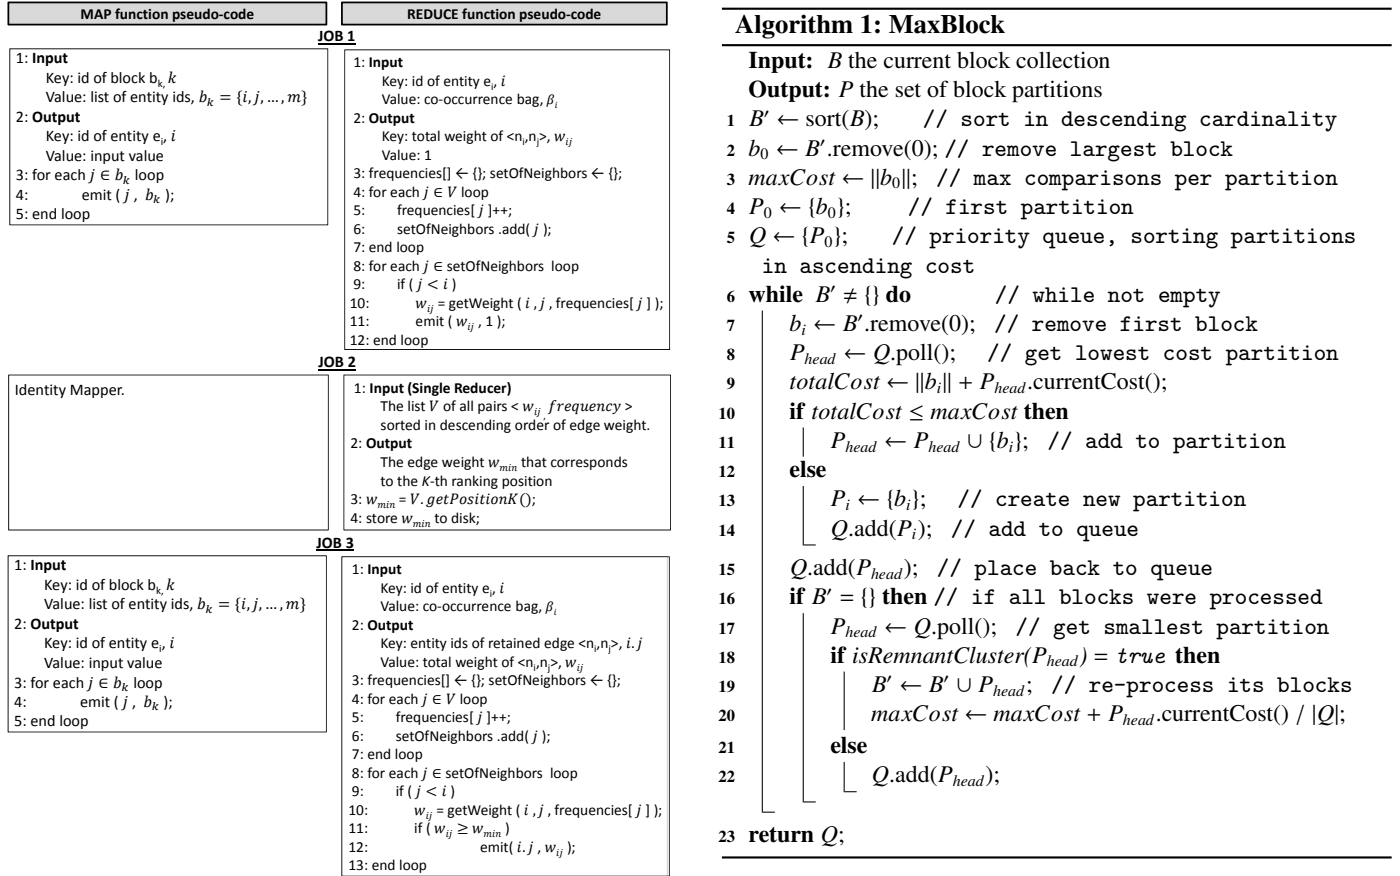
| MAP function pseudo-code | REDUCE function pseudo-code |
|---|---|

JOB 1

1: **Input**
Key: id of block $b_k$, $k$
Value: list of entity ids, $b_k = \{i, j, \dots, m\}$
2: **Output**
Key: id of entity $e_i$, $i$
Value: input value
3: for each $j \in b_k$ loop
4: emit ( $j$ , $b_k$ );
5: end loop

1: **Input**
Key: id of entity $e_i$, $i$
Value: co-occurrence bag, $\beta_i$
2: **Output**
Key: total weight of $<n_i,n_j>$, $w_{ij}$
Value: 1
3: frequencies[] ← {}; setOfNeighbors ← {};
4: for each $j \in V$ loop
5: frequencies[ $j$ ]++;
6: setOfNeighbors .add( $j$ );
7: end loop
8: for each $j \in$ setOfNeighbors loop
9: if ( $j < i$ )
10: $w_{ij}$ = getWeight ( $i$ , $j$ , frequencies[ $j$ ] );
11: emit ( $w_{ij}$ , 1 );
12: end loop

JOB 2

Identity Mapper.

1: **Input (Single Reducer)**
The list $V$ of all pairs $< w_{ij}\ frequency >$ sorted in descending order of edge weight.
2: **Output**
The edge weight $w_{min}$ that corresponds to the $K$-th ranking position
3: $w_{min} = V.getPositionK()$;
4: store $w_{min}$ to disk;

JOB 3

1: **Input**
Key: id of block $b_k$, $k$
Value: list of entity ids, $b_k = \{i, j, \dots, m\}$
2: **Output**
Key: id of entity $e_i$, $i$
Value: input value
3: for each $j \in b_k$ loop
4: emit ( $j$ , $b_k$ );
5: end loop

1: **Input**
Key: id of entity $e_i$, $i$
Value: co-occurrence bag, $\beta_i$
2: **Output**
Key: entity ids of retained edge $<n_i,n_j>$, $i.j$
Value: total weight of $<n_i,n_j>$, $w_{ij}$
3: frequencies[] ← {}; setOfNeighbors ← {};
4: for each $j \in V$ loop
5: frequencies[ $j$ ]++;
6: setOfNeighbors .add( $j$ );
7: end loop
8: for each $j \in$ setOfNeighbors loop
9: if ( $j < i$ )
10: $w_{ij}$ = getWeight ( $i$ , $j$ , frequencies[ $j$ ] );
11: if ( $w_{ij} \geq w_{min}$ )
12: emit( $i.j$ , $w_{ij}$ );
13: end loop

**Algorithm 1: MaxBlock**
**Input:** $B$ the current block collection
**Output:** $P$ the set of block partitions
1 $B' \leftarrow$ sort($B$); // sort in descending cardinality
2 $b_0 \leftarrow B'$.remove(0); // remove largest block
3 $maxCost \leftarrow ||b_0||$; // max comparisons per partition
4 $P_0 \leftarrow \{b_0\}$; // first partition
5 $Q \leftarrow \{P_0\}$; // priority queue, sorting partitions in ascending cost
6 **while** $B' \neq \{\}$ **do** // while not empty
7 $b_i \leftarrow B'$.remove(0); // remove first block
8 $P_{head} \leftarrow Q$.poll(); // get lowest cost partition
9 $totalCost \leftarrow ||b_i|| + P_{head}$.currentCost();
10 **if** $totalCost \leq maxCost$ **then**
11 $P_{head} \leftarrow P_{head} \cup \{b_i\}$; // add to partition
12 **else**
13 $P_i \leftarrow \{b_i\}$; // create new partition
14 $Q$.add($P_i$); // add to queue
15 $Q$.add($P_{head}$); // place back to queue
16 **if** $B' = \{\}$ **then** // if all blocks were processed
17 $P_{head} \leftarrow Q$.poll(); // get smallest partition
18 **if** $isRemnantCluster(P_{head}) = true$ **then**
19 $B' \leftarrow B' \cup P_{head}$; // re-process its blocks
20 $maxCost \leftarrow maxCost + P_{head}$.currentCost() / $|Q|$;
21 **else**
22 $Q$.add($P_{head}$);
23 **return** $Q$;